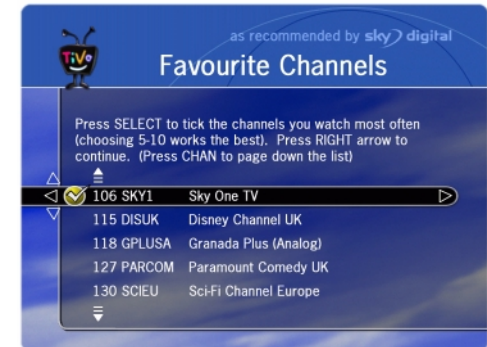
TiVo

as recommended by sky digital

Favourite Channels

Press SELECT to tick the channels you watch most often (choosing 5-10 works the best). Press RIGHT arrow to continue. (Press CHAN to page down the list)

| | |
|---|---|
| 106 SKY1 | Sky One TV |
| 115 DISUK | Disney Channel UK |
| 118 GPLUSA | Granada Plus (Analog) |
| 127 PARCOM | Paramount Comedy UK |
| 130 SCIEU | Sci-Fi Channel Europe |